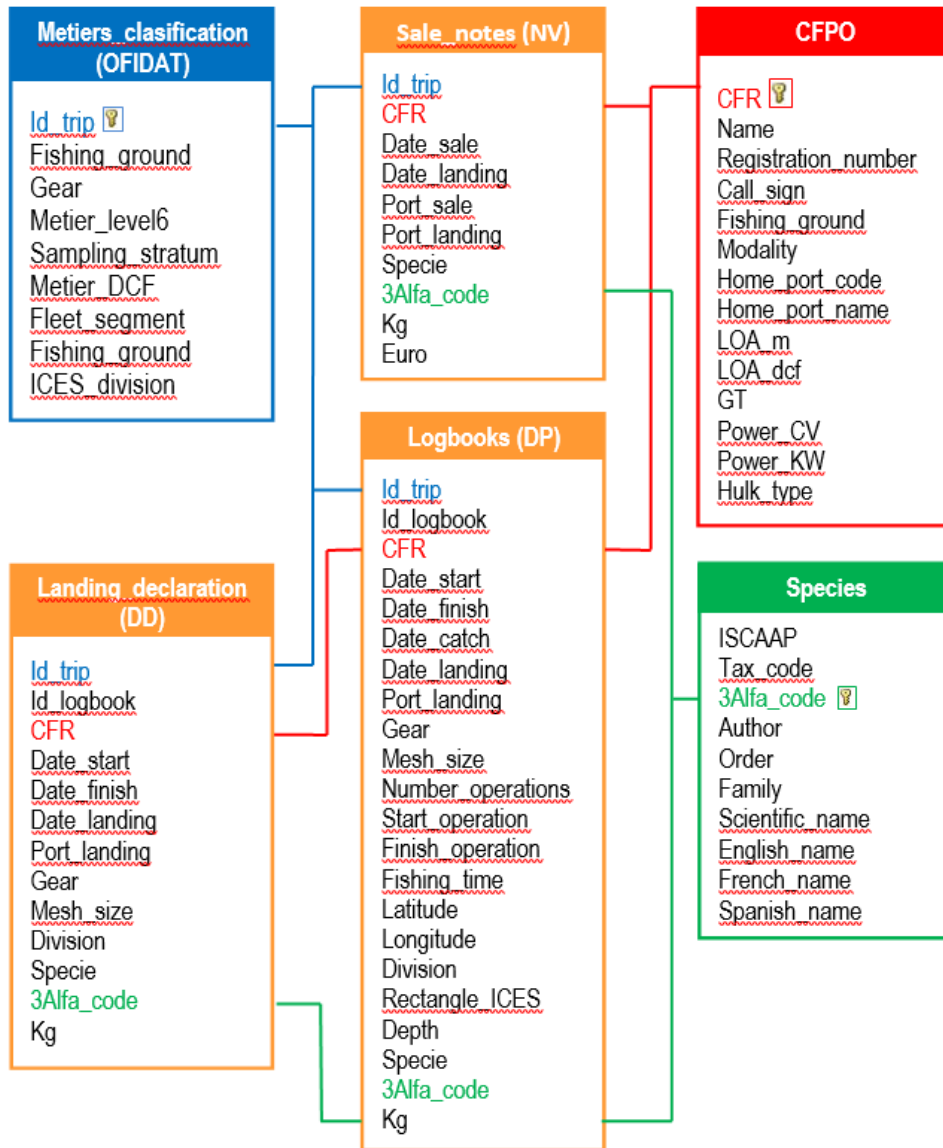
Metiers_clasification (OFIDAT)

Id_trip
Fishing_ground
Gear
Metier_level6
Sampling_stratum
Metier_DCF
Fleet_segment
Fishing_ground
ICES_division

Sale_notes (NV)

Id_trip
CFR
Date_sale
Date_landing
Port_sale
Port_landing
Specie
3Alfa_code
Kg
Euro

CFPO

CFR
Name
Registration_number
Call_sign
Fishing_ground
Modality
Home_port_code
Home_port_name
LOA_m
LOA_dcf
GT
Power_CV
Power_KW
Hulk_type

Logbooks (DP)

Id_trip
Id_logbook
CFR
Date_start
Date_finish
Date_catch
Date_landing
Port_landing
Gear
Mesh_size
Number_operations
Start_operation
Finish_operation
Fishing_time
Latitude
Longitude
Division
Rectangle_ICES
Depth
Specie
3Alfa_code
Kg

Landing_declaration (DD)

Id_trip
Id_logbook
CFR
Date_start
Date_finish
Date_landing
Port_landing
Gear
Mesh_size
Division
Specie
3Alfa_code
Kg

Species

ISCAAP
Tax_code
3Alfa_code
Author
Order
Family
Scientific_name
English_name
French_name
Spanish_name